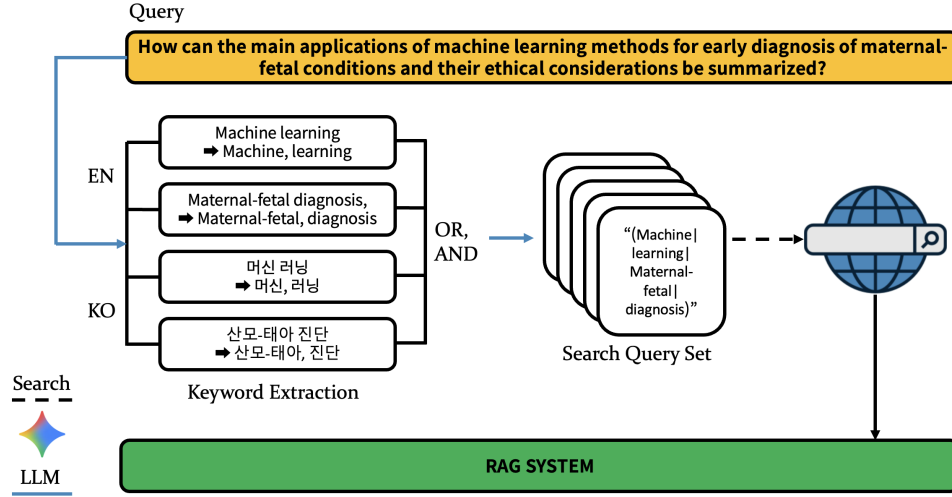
Query

How can the main applications of machine learning methods for early diagnosis of maternal-fetal conditions and their ethical considerations be summarized?

EN

Machine learning
➡ Machine, learning

Maternal-fetal diagnosis,
➡ Maternal-fetal, diagnosis

KO

머신 러닝
➡ 머신, 러닝

산모-태아 진단
➡ 산모-태아, 진단

Keyword Extraction

OR, AND

"(Machine| learning| Maternal-fetal| diagnosis)"

Search Query Set

Search

LLM

RAG SYSTEM